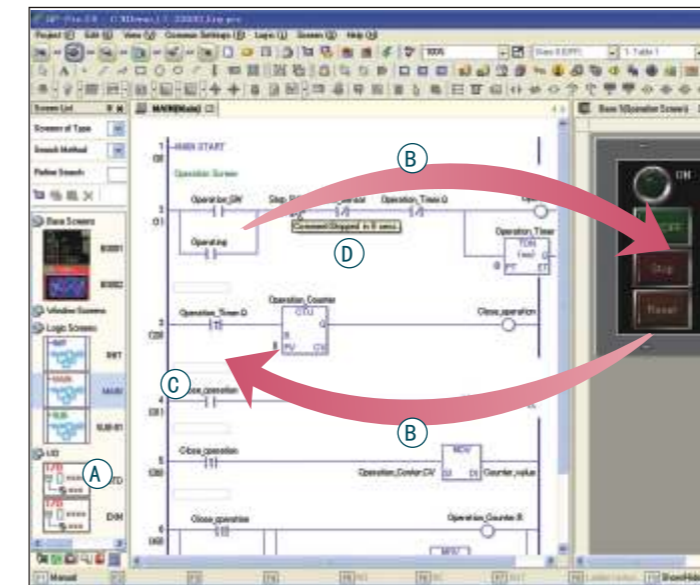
GP-Pro EX

Project (F) Edit (E) View (V) Common Settings (R) Logic (L) Screen (S) Help (H)

100%

Screen List

Screen of Type

Search Method

Refine Search

Base Screens

B0001

B0002

Window Screens

Logic Screens

INIT

MAIN

SUB-01

I/O

MAIN(Main)

1 MAIN START

Operation Screen

2 Operation_SW Stop_SW Operation_Timer.Q

Operating

Operation_Timer TON

PT ET

Comment Skipped in 8 secs.

3 Operation_Timer.Q Operation_Counter CTU Close_operation

R PV CV

4 Close_operation

5 Close_operation MOV Operation_Contor.CV Counter_value

6 Close_operation Operation_Counter.R

Base 1(Operation Screen)

ON

Stop

Reset

A

B

B

C

D